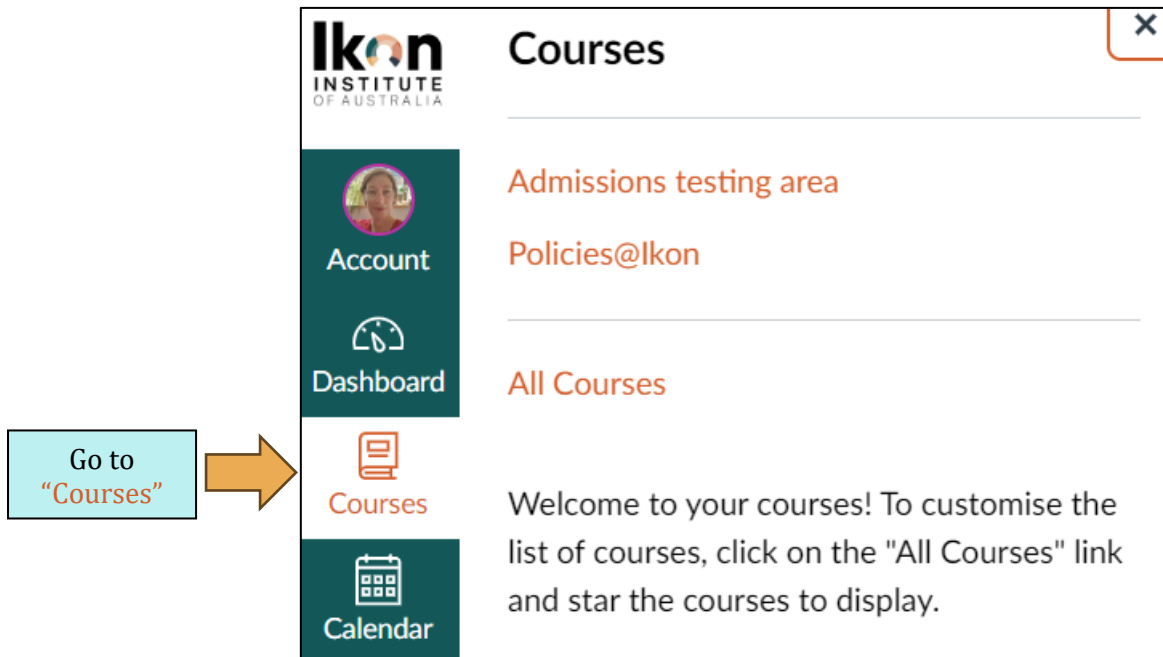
Ikon
INSTITUTE
OF AUSTRALIA

Account

Dashboard

Courses

Calendar

Go to
"Courses"

Courses

×

Admissions testing area

Policies@Ikon

All Courses

Welcome to your courses! To customise the list of courses, click on the "All Courses" link and star the courses to display.